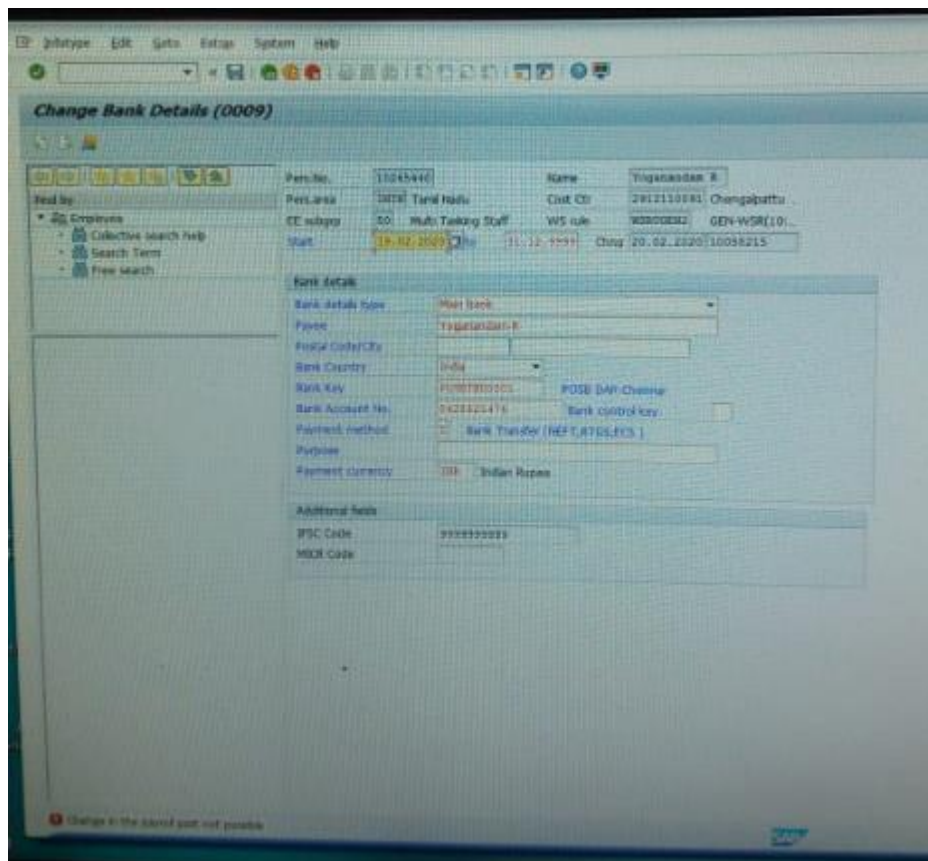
Infotype Edit Goto Extras System Help

Change Bank Details (0009)

Find by
Employee
Collective search help
Search Term
Free search

Pers.No. 10045440 Name Yoganandan R
Pers.area 1XXX Tamil Nadu Cost Ctr 2912110181 Chengalpattu
EE subgrp 50 Multi Tasking Staff WS rule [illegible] GEN-WSR(10:...
Start 20.02.2020 To 31.12.9999 Chng 20.02.2020 10058215

Bank details
Bank details type Main bank
Payee Yoganandan R
Postal Code/City
Bank Country India
Bank Key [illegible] POSB DAP Chennai
Bank Account No. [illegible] Bank control key
Payment method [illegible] Bank Transfer (NEFT,RTGS,ECS )
Purpose
Payment currency INR Indian Rupee

Additional fields
IFSC Code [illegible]
MICR Code

Change in the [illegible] not possible